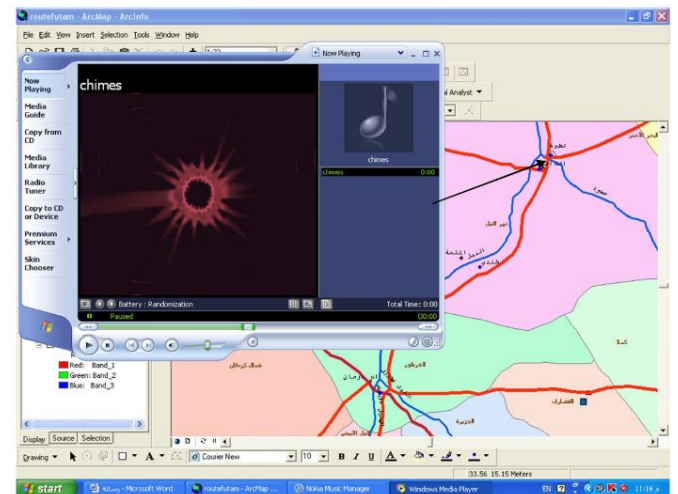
routefutam - ArcMap - ArcInfo

File Edit View Insert Selection Tools Window Help

1:20

Now Playing

al Analyst ▼

Now Playing

Media Guide

Copy from CD

Media Library

Radio Tuner

Copy to CD or Device

Premium Services

Skin Chooser

chimes

chimes

chimes 0:00

Battery : Randomization

Total Time: 0:00

Paused 00:00

Red: Band_1
Green: Band_2
Blue: Band_3

Display Source Selection

Drawing ▼ A ▼ Courier New 10 ▼ B I U A ▼

33.56 15.15 Meters

start رسالة - Microsoft Word routefutam - ArcMap ... Nokia Music Manager Windows Media Player EN 11:16 م